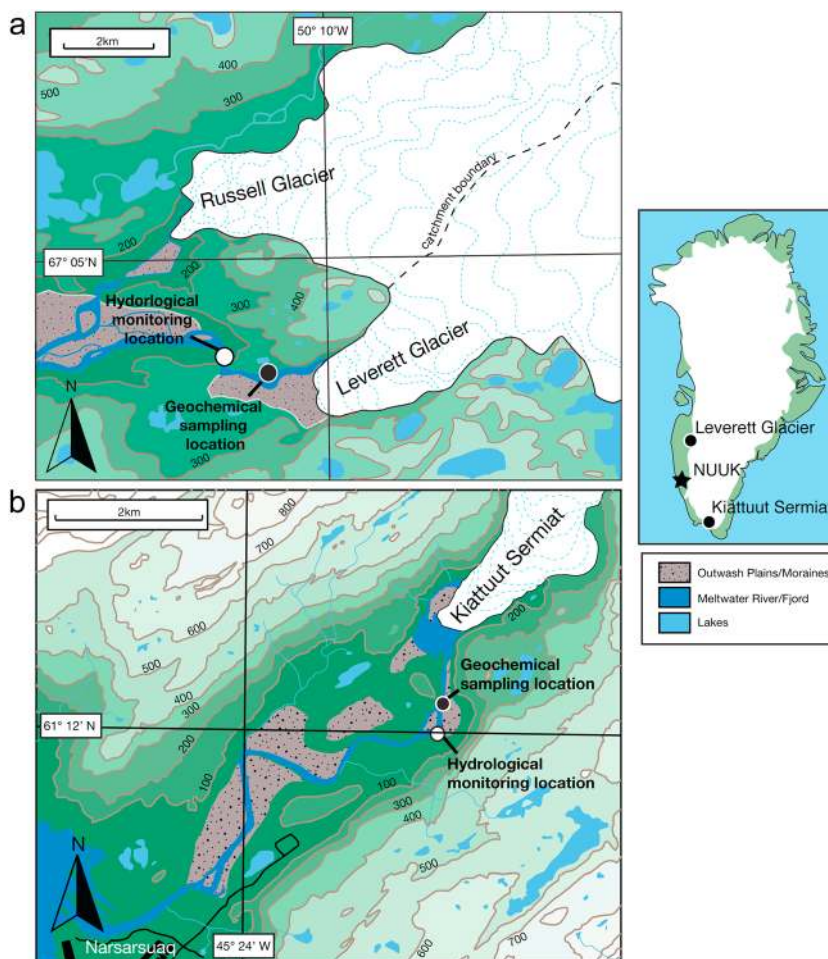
a

2km

50° 10'W

400

500

300

Russell Glacier

catchment boundary

200

67° 05'N

200

300

400

Hydrological monitoring location

Leverett Glacier

N

Geochemical sampling location

300

Leverett Glacier

NUUK

Kiattuut Sermiat

Outwash Plains/Moraines

Meltwater River/Fjord

Lakes

b

2km

700

800

Kiattuut Sermiat

200

600

500

400

300

Geochemical sampling location

61° 12' N

200

Hydrological monitoring location

100

100

300

400

500

N

Narsarsuaq

45° 24' W

600

700